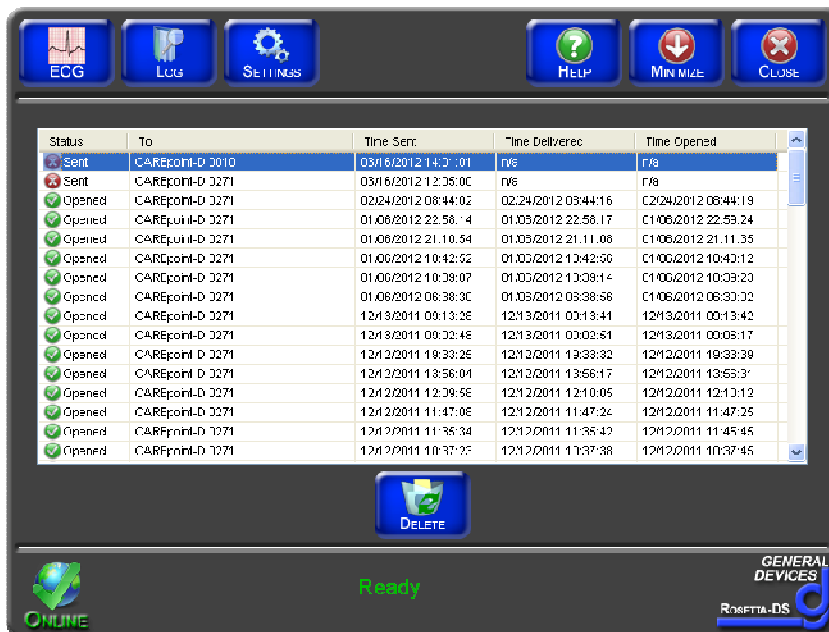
ECG LOG SETTINGS HELP MINIMIZE CLOSE

| Status | To | Time Sent | Time Delivered | Time Opened |
|---|---|---|---|---|
| Sent | CAREpoint-D 0010 | 03/16/2012 14:07:01 | n/a | n/a |
| Sent | CAREpoint-D 0271 | 03/16/2012 12:06:00 | n/a | n/a |
| Opened | CAREpoint-D 0271 | 02/24/2012 03:44:02 | 02/24/2012 03:44:16 | 02/24/2012 03:44:19 |
| Opened | CAREpoint-D 0271 | 01/06/2012 22:58:14 | 01/06/2012 22:58:17 | 01/06/2012 22:59:24 |
| Opened | CAREpoint-D 0271 | 01/06/2012 21:10:54 | 01/06/2012 21:11:08 | 01/06/2012 21:11:35 |
| Opened | CAREpoint-D 0271 | 01/06/2012 10:42:52 | 01/06/2012 10:42:50 | 01/06/2012 10:43:12 |
| Opened | CAREpoint-D 0271 | 01/06/2012 10:39:07 | 01/06/2012 10:39:14 | 01/06/2012 10:39:20 |
| Opened | CAREpoint-D 0271 | 01/06/2012 08:38:30 | 01/06/2012 08:38:58 | 01/06/2012 08:39:32 |
| Opened | CAREpoint-D 0271 | 12/13/2011 09:13:25 | 12/13/2011 09:13:41 | 12/13/2011 09:13:42 |
| Opened | CAREpoint-D 0271 | 12/13/2011 09:02:48 | 12/13/2011 09:02:51 | 12/13/2011 09:06:17 |
| Opened | CAREpoint-D 0271 | 12/12/2011 19:33:25 | 12/12/2011 19:33:32 | 12/12/2011 19:33:39 |
| Opened | CAREpoint-D 0271 | 12/12/2011 13:56:01 | 12/12/2011 13:56:17 | 12/12/2011 13:56:31 |
| Opened | CAREpoint-D 0271 | 12/12/2011 12:09:58 | 12/12/2011 12:10:05 | 12/12/2011 12:10:12 |
| Opened | CAREpoint-D 0271 | 12/12/2011 11:47:08 | 12/12/2011 11:47:24 | 12/12/2011 11:47:25 |
| Opened | CAREpoint-D 0271 | 12/12/2011 11:35:34 | 12/12/2011 11:35:42 | 12/12/2011 11:45:45 |
| Opened | CAREpoint-D 0271 | 12/12/2011 10:37:25 | 12/12/2011 11:37:38 | 12/12/2011 10:37:45 |

DELETE

ONLINE

Ready

GENERAL DEVICES ROSETTA-DS